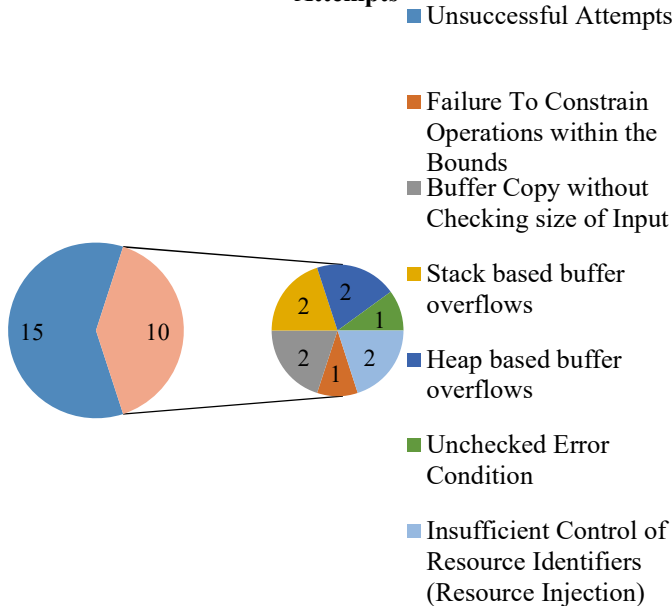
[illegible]Attempts

Unsuccessful Attempts

Failure To Constrain Operations within the Bounds

Buffer Copy without Checking size of Input

Stack based buffer overflows

Heap based buffer overflows

Unchecked Error Condition

Insufficient Control of Resource Identifiers (Resource Injection)

15

10

2

2

1

2

1

2